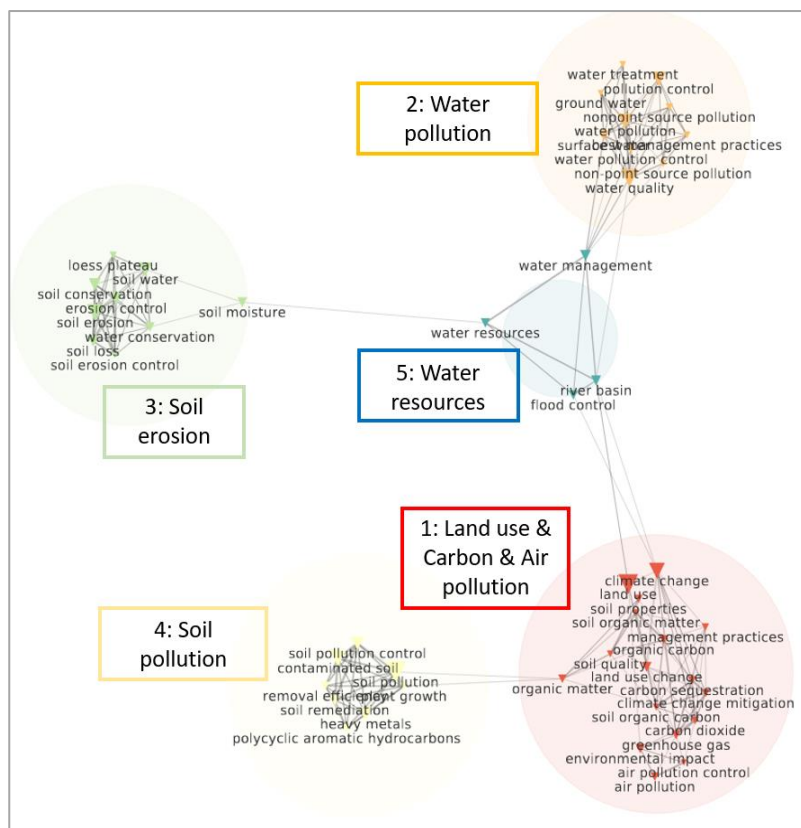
2: Water pollution

water treatment
pollution control
ground water
nonpoint source pollution
water pollution
surface water
best management practices
water pollution control
non-point source pollution
water quality

water management

loess plateau
soil water
soil conservation
erosion control
soil erosion
soil moisture
water conservation
soil loss
soil erosion control

water resources

5: Water resources

river basin
flood control

3: Soil erosion

1: Land use & Carbon & Air pollution

climate change
land use
soil properties
soil organic matter
management practices
organic carbon
soil quality
land use change
organic matter
carbon sequestration
climate change mitigation
soil organic carbon
carbon dioxide
greenhouse gas
environmental impact
air pollution control
air pollution

4: Soil pollution

soil pollution control
contaminated soil
soil pollution
removal efficiency
plant growth
soil remediation
heavy metals
polycyclic aromatic hydrocarbons